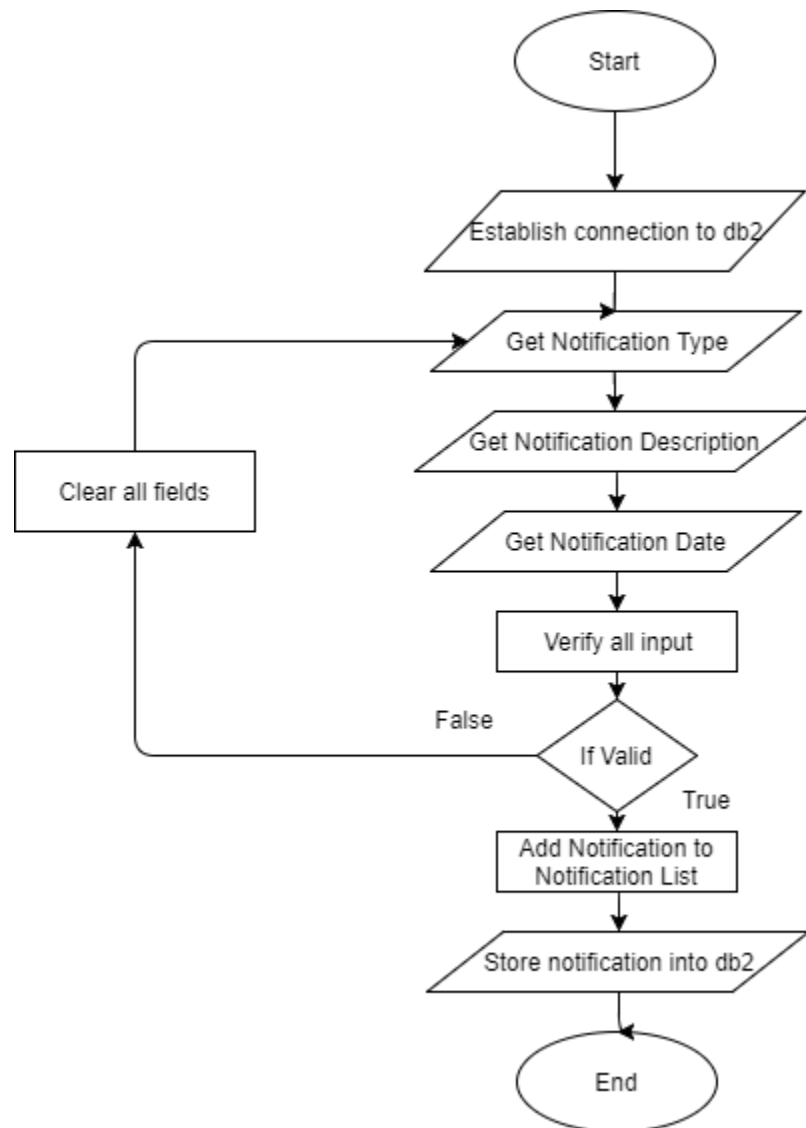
Start

Establish connection to db2

Get Notification Type

Get Notification Description

Clear all fields

Get Notification Date

Verify all input

False

If Valid

True

Add Notification to Notification List

Store notification into db2

End